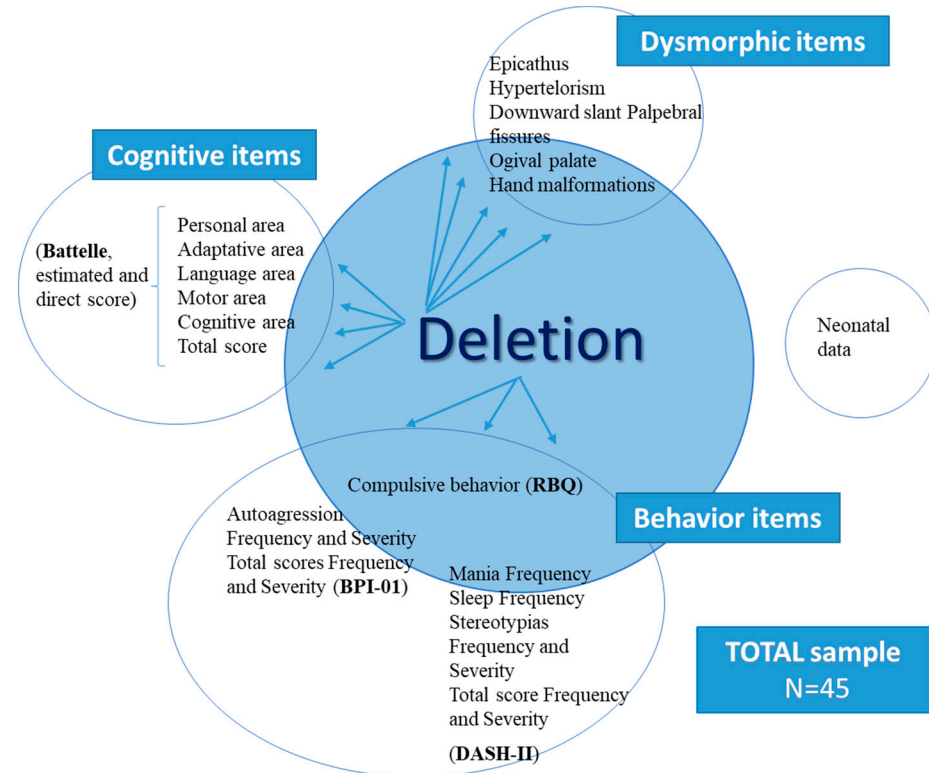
Dysmorphic items

Epicathus
Hypertelorism
Downward slant Palpebral fissures
Ogival palate
Hand malformations

Cognitive items

(**Battelle**, estimated and direct score)

Personal area
Adaptative area
Language area
Motor area
Cognitive area
Total score

Deletion

Neonatal data

Compulsive behavior (**RBQ**)

Behavior items

Autoagression
Frequency and Severity
Total scores Frequency and Severity (**BPI-01**)

Mania Frequency
Sleep Frequency
Stereotypias Frequency and Severity
Total score Frequency and Severity

(**DASH-II**)

TOTAL sample
N=45